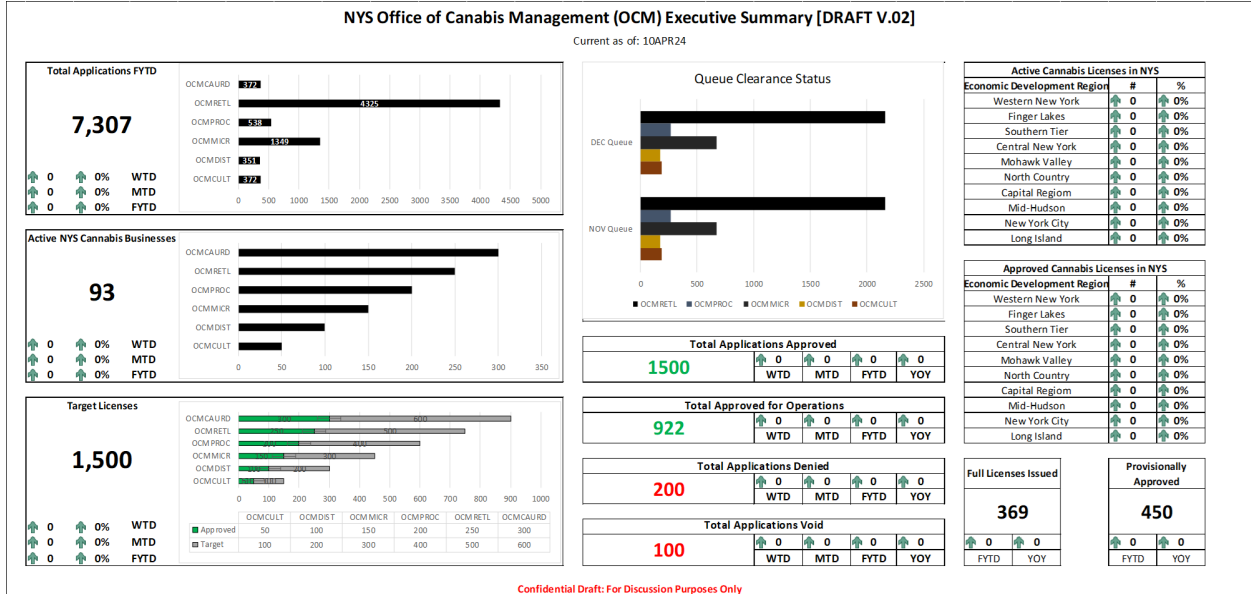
NYS Office of Canabis Management (OCM) Executive Summary [DRAFT V.02]

Current as of: 10APR24

Total Applications FYTD

7,307

| | | |
|---|---|---|
| 0 | 0% | WTD |
| 0 | 0% | MTD |
| 0 | 0% | FYTD |

OCMCAURD 372
OCMRETL 4325
OCMPROC 538
OCMMICR 1349
OCMDIST 351
OCMCULT 372

0 500 1000 1500 2000 2500 3000 3500 4000 4500 5000

Active NYS Cannabis Businesses

93

| | | |
|---|---|---|
| 0 | 0% | WTD |
| 0 | 0% | MTD |
| 0 | 0% | FYTD |

OCMCAURD
OCMRETL
OCMPROC
OCMMICR
OCMDIST
OCMCULT

0 50 100 150 200 250 300 350

Target Licenses

1,500

| | | |
|---|---|---|
| 0 | 0% | WTD |
| 0 | 0% | MTD |
| 0 | 0% | FYTD |

OCMCAURD 300 600
OCMRETL 250 500
OCMPROC 200 400
OCMMICR 150 300
OCMDIST 100 200
OCMCULT 50 100

0 100 200 300 400 500 600 700 800 900 1000

| | OCMCULT | OCMDIST | OCMMICR | OCMPROC | OCMRETL | OCMCAURD |
|---|---|---|---|---|---|---|
| Approved | 50 | 100 | 150 | 200 | 250 | 300 |
| Target | 100 | 200 | 300 | 400 | 500 | 600 |

Queue Clearance Status

DEC Queue
NOV Queue

0 500 1000 1500 2000 2500

OCMRETL OCMPROC OCMMICR OCMDIST OCMCULT

Total Applications Approved

1500

| 0 | 0 | 0 | 0 |
|---|---|---|---|
| WTD | MTD | FYTD | YOY |

Total Approved for Operations

922

| 0 | 0 | 0 | 0 |
|---|---|---|---|
| WTD | MTD | FYTD | YOY |

Total Applications Denied

200

| 0 | 0 | 0 | 0 |
|---|---|---|---|
| WTD | MTD | FYTD | YOY |

Total Applications Void

100

| 0 | 0 | 0 | 0 |
|---|---|---|---|
| WTD | MTD | FYTD | YOY |

Active Cannabis Licenses in NYS

| Economic Development Region | # | % |
|---|---|---|
| Western New York | 0 | 0% |
| Finger Lakes | 0 | 0% |
| Southern Tier | 0 | 0% |
| Central New York | 0 | 0% |
| Mohawk Valley | 0 | 0% |
| North Country | 0 | 0% |
| Capital Regiom | 0 | 0% |
| Mid-Hudson | 0 | 0% |
| New York City | 0 | 0% |
| Long Island | 0 | 0% |

Approved Cannabis Licenses in NYS

| Economic Development Region | # | % |
|---|---|---|
| Western New York | 0 | 0% |
| Finger Lakes | 0 | 0% |
| Southern Tier | 0 | 0% |
| Central New York | 0 | 0% |
| Mohawk Valley | 0 | 0% |
| North Country | 0 | 0% |
| Capital Regiom | 0 | 0% |
| Mid-Hudson | 0 | 0% |
| New York City | 0 | 0% |
| Long Island | 0 | 0% |

Full Licenses Issued

369

| 0 | 0 |
|---|---|
| FYTD | YOY |

Provisionally Approved

450

| 0 | 0 |
|---|---|
| FYTD | YOY |

Confidential Draft: For Discussion Purposes Only